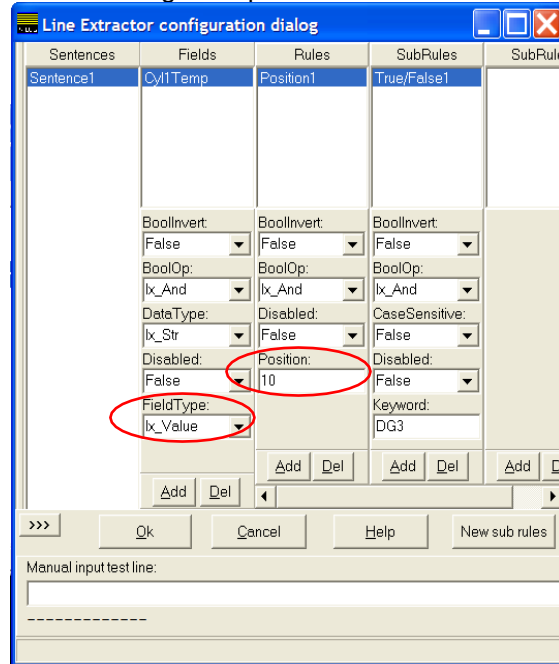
Line Extractor configuration dialog

| Sentences | Fields | Rules | SubRules | SubRul |
|---|---|---|---|---|
| Sentence1 | Cyl1Temp | Position1 | True/False1 | |

BoolInvert:
False
BoolOp:
lx_And
DataType:
lx_Str
Disabled:
False
FieldType:
lx_Value

BoolInvert:
False
BoolOp:
lx_And
Disabled:
False
Position:
10

BoolInvert:
False
BoolOp:
lx_And
CaseSensitive:
False
Disabled:
False
Keyword:
DG3

Add Del
Add Del
Add Del
Add D

>>>
Ok
Cancel
Help
New sub rules

Manual input test line:

-------------